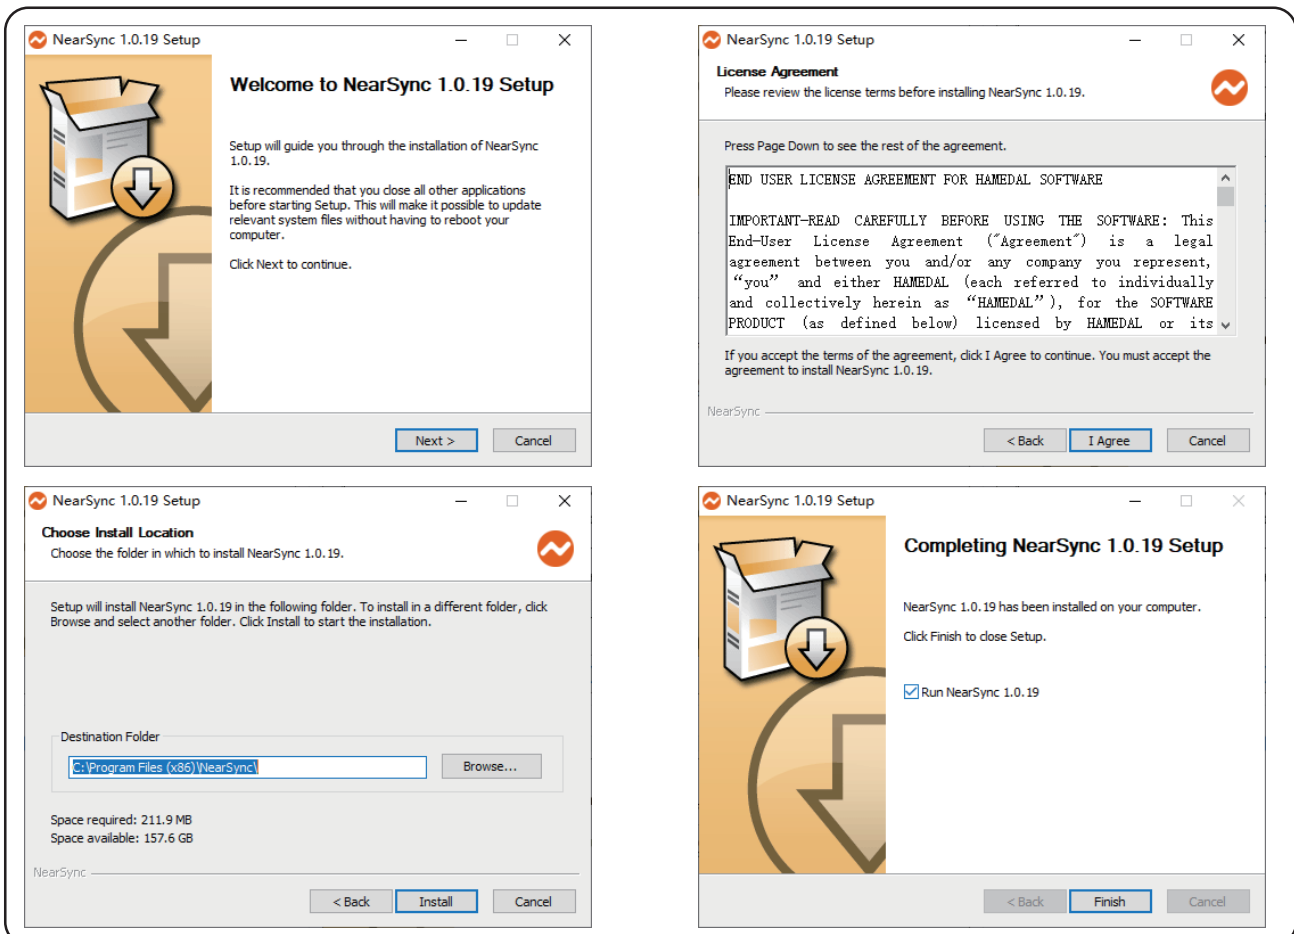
NearSync 1.0.19 Setup

Welcome to NearSync 1.0.19 Setup

Setup will guide you through the installation of NearSync 1.0.19.

It is recommended that you close all other applications before starting Setup. This will make it possible to update relevant system files without having to reboot your computer.

Click Next to continue.

Next >  Cancel

NearSync 1.0.19 Setup

License Agreement
Please review the license terms before installing NearSync 1.0.19.

Press Page Down to see the rest of the agreement.

END USER LICENSE AGREEMENT FOR HAMEDAL SOFTWARE

IMPORTANT-READ CAREFULLY BEFORE USING THE SOFTWARE: This End-User License Agreement ("Agreement") is a legal agreement between you and/or any company you represent, "you" and either HAMEDAL (each referred to individually and collectively herein as "HAMEDAL"), for the SOFTWARE PRODUCT (as defined below) licensed by HAMEDAL or its

If you accept the terms of the agreement, click I Agree to continue. You must accept the agreement to install NearSync 1.0.19.

NearSync

< Back  I Agree  Cancel

NearSync 1.0.19 Setup

Choose Install Location
Choose the folder in which to install NearSync 1.0.19.

Setup will install NearSync 1.0.19 in the following folder. To install in a different folder, click Browse and select another folder. Click Install to start the installation.

Destination Folder
C:\Program Files (x86)\NearSync\  Browse...

Space required: 211.9 MB
Space available: 157.6 GB

NearSync

< Back  Install  Cancel

NearSync 1.0.19 Setup

Completing NearSync 1.0.19 Setup

NearSync 1.0.19 has been installed on your computer.

Click Finish to close Setup.

Run NearSync 1.0.19

< Back  Finish  Cancel